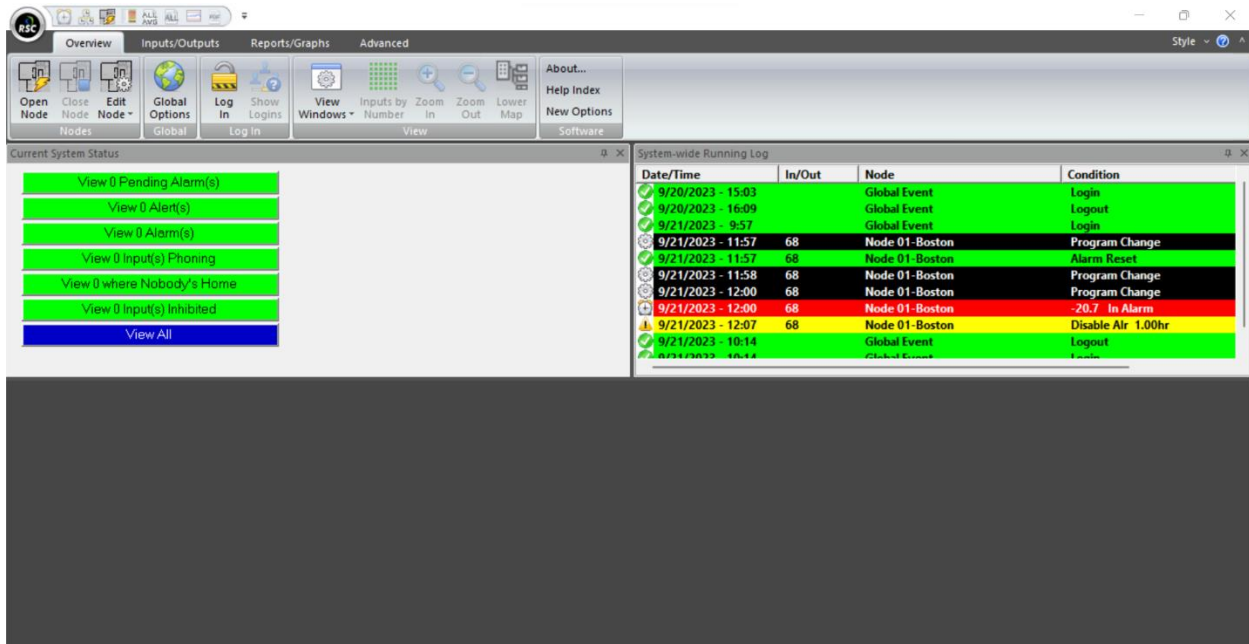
RSC

Overview Inputs/Outputs Reports/Graphs Advanced

Style

Open Node | Close Node | Edit Node
Nodes

Global Options
Global

Log In | Show Logins
Log In

View Windows | Inputs by Number | Zoom In | Zoom Out | Lower Map
View

About...
Help Index
New Options
Software

Current System Status

View 0 Pending Alarm(s)
View 0 Alert(s)
View 0 Alarm(s)
View 0 Input(s) Phoning
View 0 where Nobody's Home
View 0 Input(s) Inhibited
View All

System-wide Running Log

| Date/Time | In/Out | Node | Condition |
|---|---|---|---|
| 9/20/2023 - 15:03 | | Global Event | Login |
| 9/20/2023 - 16:09 | | Global Event | Logout |
| 9/21/2023 - 9:57 | | Global Event | Login |
| 9/21/2023 - 11:57 | 68 | Node 01-Boston | Program Change |
| 9/21/2023 - 11:57 | 68 | Node 01-Boston | Alarm Reset |
| 9/21/2023 - 11:58 | 68 | Node 01-Boston | Program Change |
| 9/21/2023 - 12:00 | 68 | Node 01-Boston | Program Change |
| 9/21/2023 - 12:00 | 68 | Node 01-Boston | -20.7 In Alarm |
| 9/21/2023 - 12:07 | 68 | Node 01-Boston | Disable Alr 1.00hr |
| 9/21/2023 - 10:14 | | Global Event | Logout |
| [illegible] | | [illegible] | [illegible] |